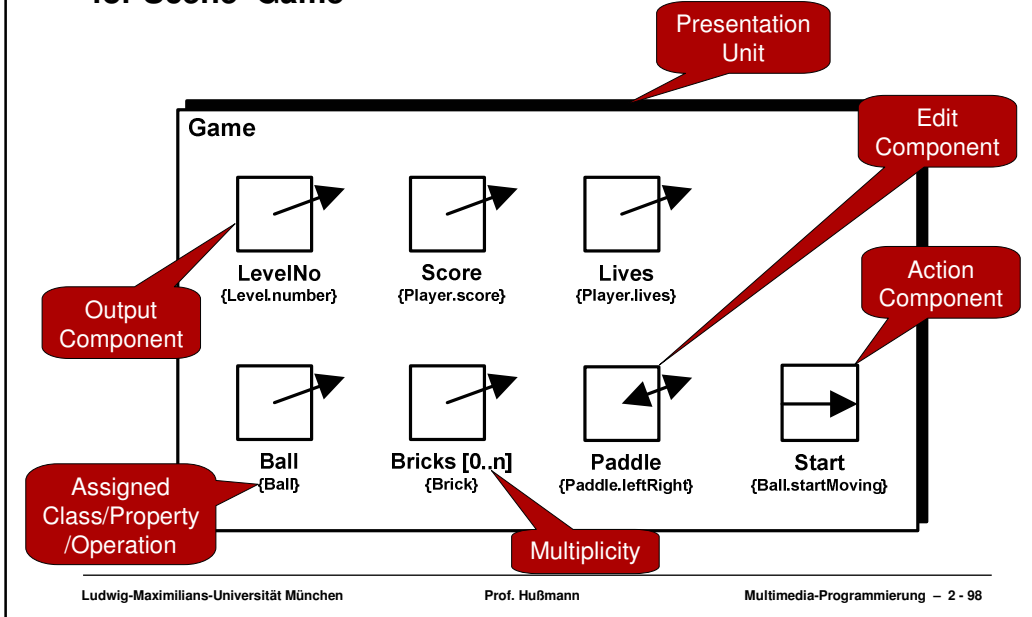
for Scene "Game"

Presentation Unit

Game

Edit Component

LevelNo
{Level.number}

Score
{Player.score}

Lives
{Player.lives}

Action Component

Output Component

Ball
{Ball}

Bricks [0..n]
{Brick}

Paddle
{Paddle.leftRight}

Start
{Ball.startMoving}

Assigned Class/Property /Operation

Multiplicity

Ludwig-Maximilians-Universität München

Prof. Hußmann

Multimedia-Programmierung – 2 - 98